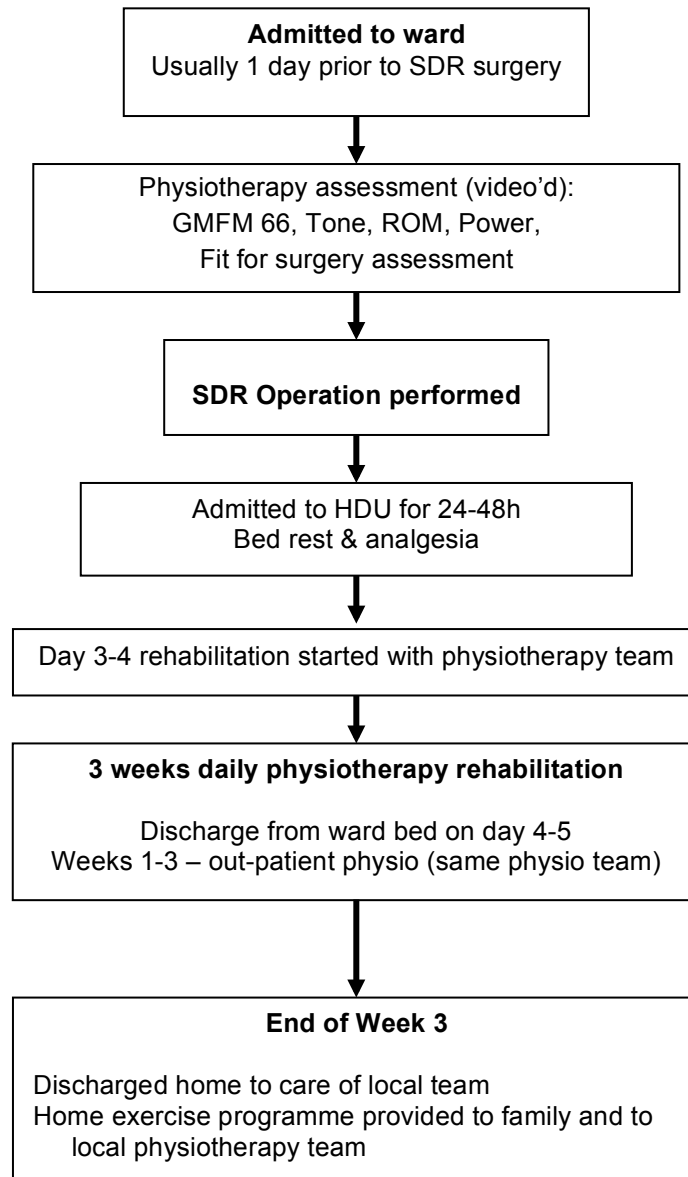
**Admitted to ward**
Usually 1 day prior to SDR surgery

Physiotherapy assessment (video'd):
GMFM 66, Tone, ROM, Power,
Fit for surgery assessment

**SDR Operation performed**

Admitted to HDU for 24-48h
Bed rest & analgesia

Day 3-4 rehabilitation started with physiotherapy team

**3 weeks daily physiotherapy rehabilitation**

Discharge from ward bed on day 4-5
Weeks 1-3 – out-patient physio (same physio team)

**End of Week 3**

Discharged home to care of local team
Home exercise programme provided to family and to local physiotherapy team